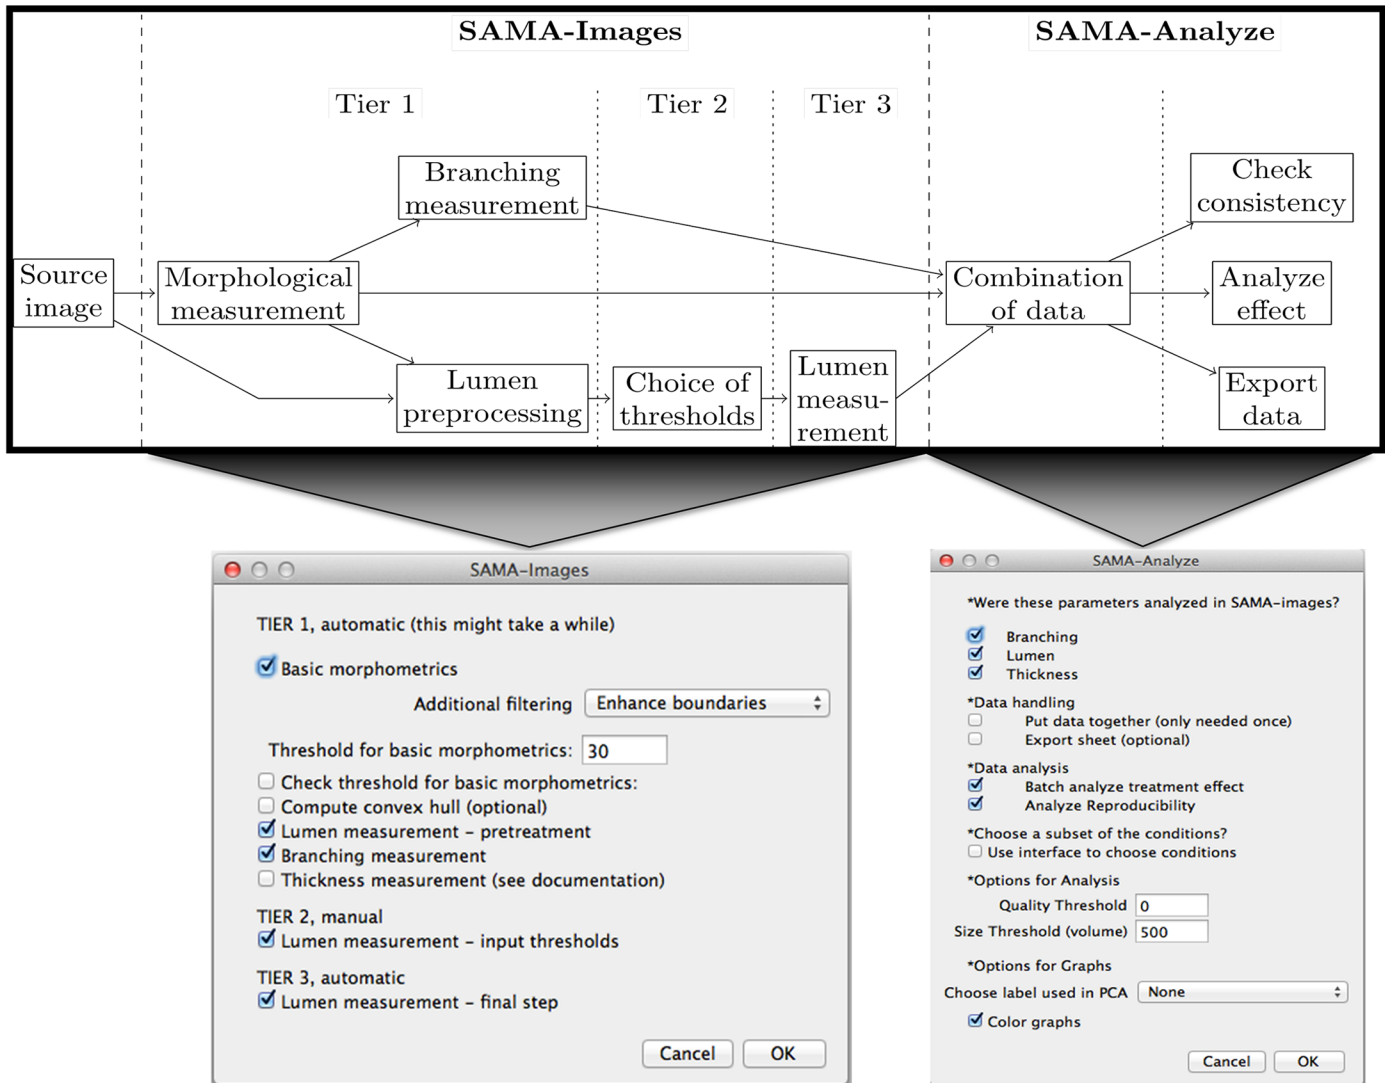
SAMA-Images

SAMA-Analyze

Tier 1

Tier 2

Tier 3

Source image

Morphological measurement

Branching measurement

Lumen preprocessing

Choice of thresholds

Lumen measurement

Combination of data

Check consistency

Analyze effect

Export data

SAMA-Images

TIER 1, automatic (this might take a while)

Basic morphometrics

Additional filtering Enhance boundaries

Threshold for basic morphometrics: 30

Check threshold for basic morphometrics:

Compute convex hull (optional)

Lumen measurement – pretreatment

Branching measurement

Thickness measurement (see documentation)

TIER 2, manual

Lumen measurement – input thresholds

TIER 3, automatic

Lumen measurement – final step

Cancel OK

SAMA-Analyze

*Were these parameters analyzed in SAMA-images?

Branching

Lumen

Thickness

*Data handling

Put data together (only needed once)

Export sheet (optional)

*Data analysis

Batch analyze treatment effect

Analyze Reproducibility

*Choose a subset of the conditions?

Use interface to choose conditions

*Options for Analysis

Quality Threshold 0

Size Threshold (volume) 500

*Options for Graphs

Choose label used in PCA None

Color graphs

Cancel OK